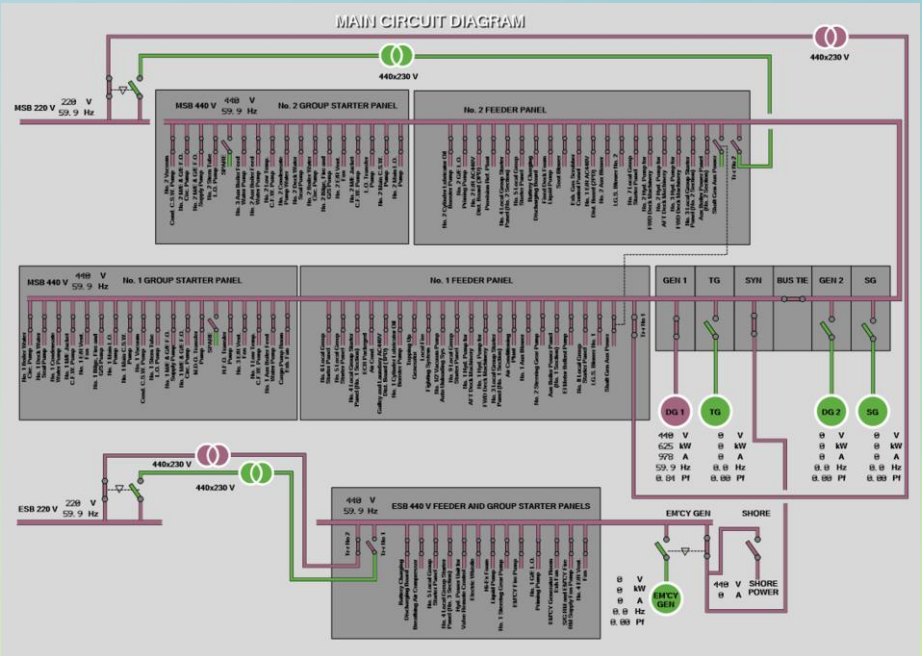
MAIN CIRCUIT DIAGRAM

440x230 V

440x230 V

MSB 220 V 220 V 59.9 Hz

MSB 440 V 440 V 59.9 Hz

No. 2 GROUP STARTER PANEL

No. 2 FEEDER PANEL

MSB 440 V 440 V 59.9 Hz

No. 1 GROUP STARTER PANEL

No. 1 FEEDER PANEL

GEN 1

TG

SYN

BUS TIE

GEN 2

SG

DG 1

TG

DG 2

SG

440 V 625 kW 978 A 59.9 Hz 0.84 Pf

0 V 0 kW 0 A 0.0 Hz 0.00 Pf

0 V 0 kW 0 A 0.0 Hz 0.00 Pf

0 V 0 kW 0 A 0.0 Hz 0.00 Pf

440x230 V

440x230 V

ESB 220 V 220 V 59.9 Hz

440 V 59.9 Hz

ESB 440 V FEEDER AND GROUP STARTER PANELS

EM'CY GEN

SHORE

EM'CY GEN

0 V 0 kW 0 A 0.0 Hz 0.00 Pf

440 V 0 A

SHORE POWER